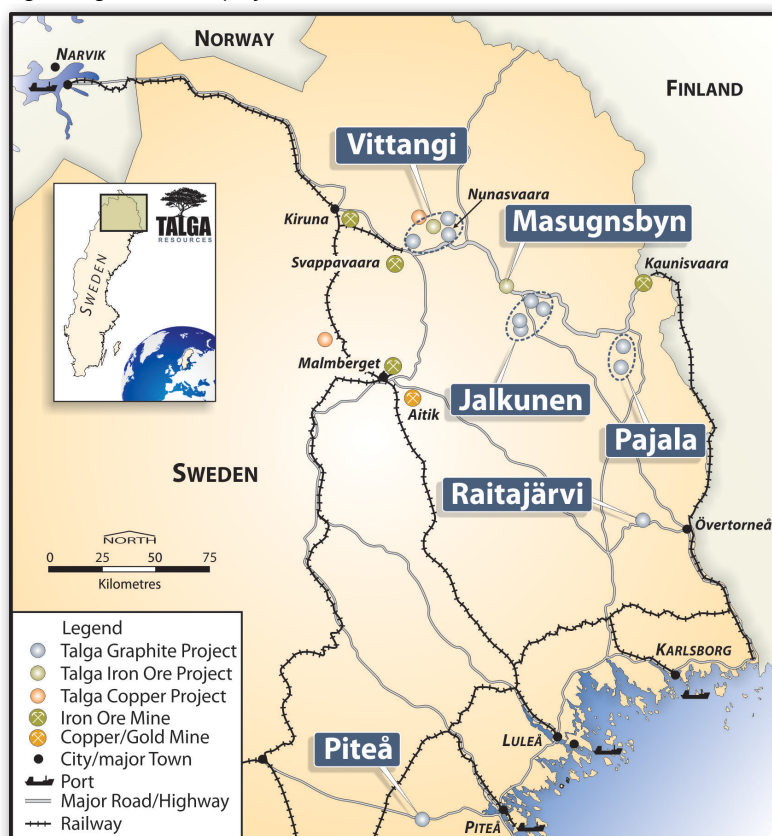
NARVIK
NORWAY
FINLAND
Vittangi
Nunasvaara
Masugnsbyn
TALGA RESOURCES
SWEDEN
Kiruna
Svappavaara
Kaunisvaara
Malmberget
Aitik
Jalkunen
Pajala
SWEDEN
Raitajärvi
Övertorneå
NORTH
0 25 50 75
Kilometres
KARLSBORG
Legend
Talga Graphite Project
Talga Iron Ore Project
Talga Copper Project
Iron Ore Mine
Copper/Gold Mine
City/major Town
Port
Major Road/Highway
Railway
Piteå
LULEÅ
PITEÅ